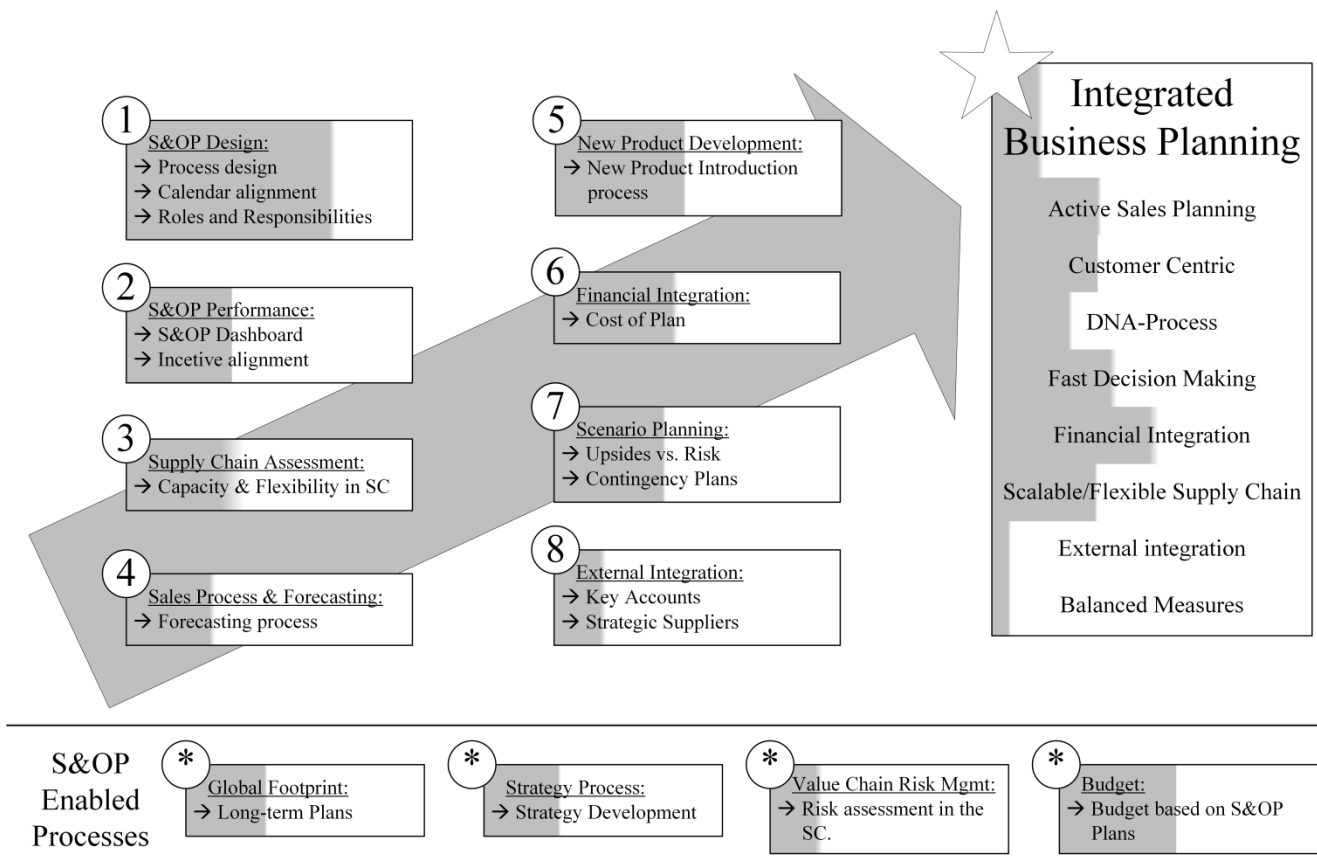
1
S&OP Design:
→ Process design
→ Calendar alignment
→ Roles and Responsibilities

2
S&OP Performance:
→ S&OP Dashboard
→ Incetive alignment

3
Supply Chain Assessment:
→ Capacity & Flexibility in SC

4
Sales Process & Forecasting:
→ Forecasting process

5
New Product Development:
→ New Product Introduction process

6
Financial Integration:
→ Cost of Plan

7
Scenario Planning:
→ Upsides vs. Risk
→ Contingency Plans

8
External Integration:
→ Key Accounts
→ Strategic Suppliers

Integrated Business Planning

Active Sales Planning

Customer Centric

DNA-Process

Fast Decision Making

Financial Integration

Scalable/Flexible Supply Chain

External integration

Balanced Measures

S&OP Enabled Processes

*
Global Footprint:
→ Long-term Plans

*
Strategy Process:
→ Strategy Development

*
Value Chain Risk Mgmt:
→ Risk assessment in the SC.

*
Budget:
→ Budget based on S&OP Plans